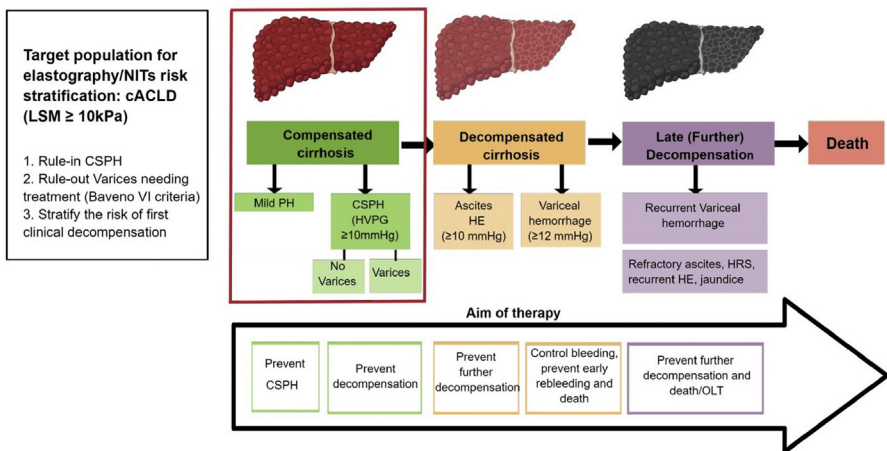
Target population for elastography/NITs risk stratification: cACLD (LSM ≥ 10kPa)

1. Rule-in CSPH
2. Rule-out Varices needing treatment (Baveno VI criteria)
3. Stratify the risk of first clinical decompensation

Compensated cirrhosis

Mild PH

CSPH (HVPG ≥10mmHg)

No Varices

Varices

Decompensated cirrhosis

Ascites HE (≥10 mmHg)

Variceal hemorrhage (≥12 mmHg)

Late (Further) Decompensation

Recurrent Variceal hemorrhage

Refractory ascites, HRS, recurrent HE, jaundice

Death

Aim of therapy

Prevent CSPH

Prevent decompensation

Prevent further decompensation

Control bleeding, prevent early rebleeding and death

Prevent further decompensation and death/OLT